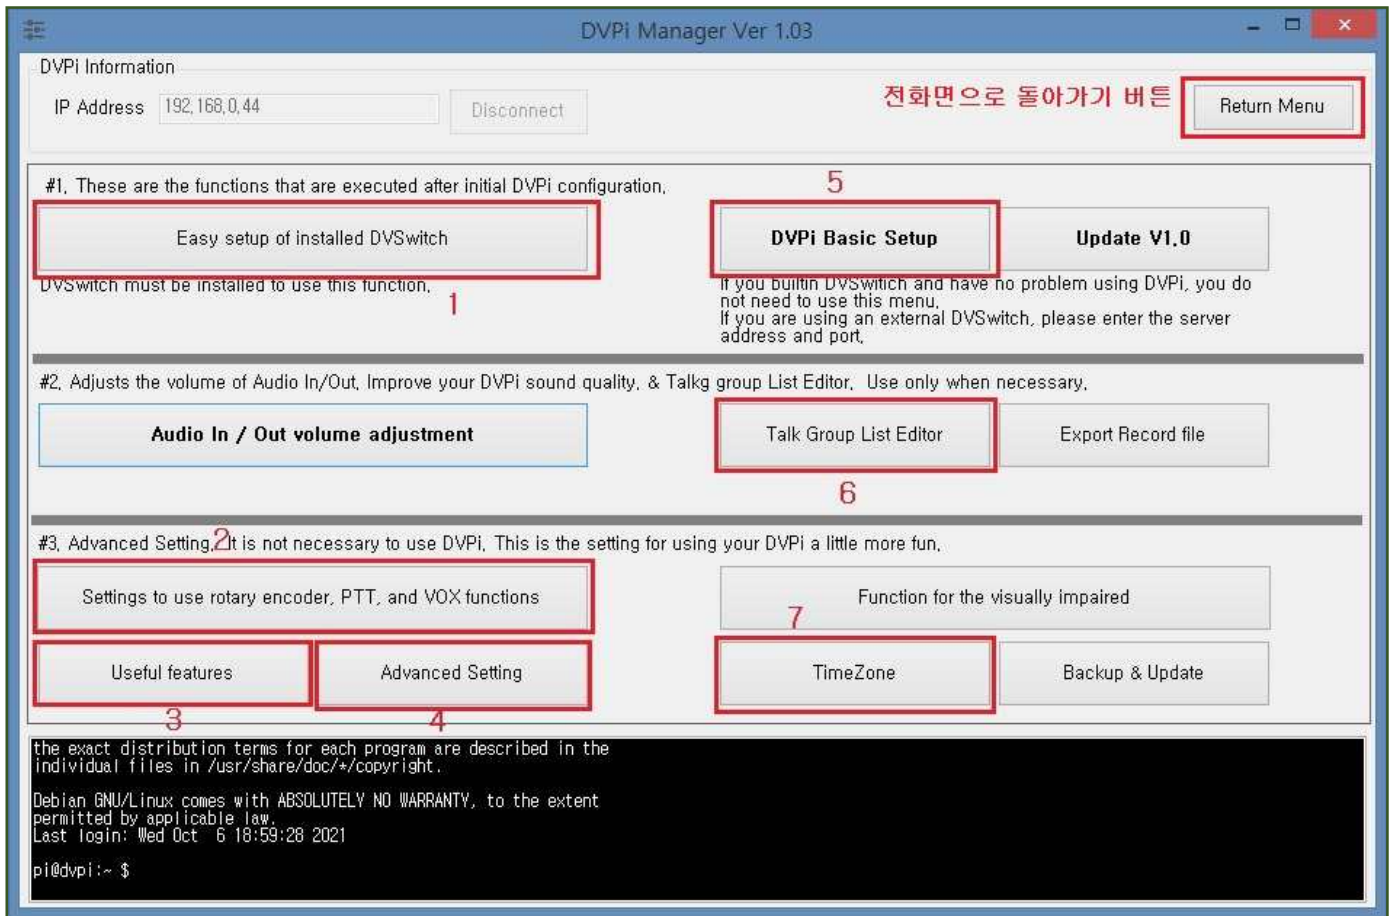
DVPi Manager Ver 1.03

DVPi Information

IP Address 192.168.0.44 Disconnect

전화면으로 돌아가기 버튼 Return Menu

#1. These are the functions that are executed after initial DVPi configuration.

Easy setup of installed DVSwitch

DVSwitch must be installed to use this function.

1

5

DVPi Basic Setup

Update V1.0

If you builtin DVSwitch and have no problem using DVPi, you do not need to use this menu.
If you are using an external DVSwitch, please enter the server address and port.

#2. Adjusts the volume of Audio In/Out, Improve your DVPi sound quality, & Talkg group List Editor. Use only when necessary.

Audio In / Out volume adjustment

Talk Group List Editor

Export Record file

6

#3. Advanced Setting. 2 It is not necessary to use DVPi. This is the setting for using your DVPi a little more fun.

Settings to use rotary encoder, PTT, and VOX functions

Function for the visually impaired

7

Useful features

Advanced Setting

TimeZone

Backup & Update

3

4

the exact distribution terms for each program are described in the individual files in /usr/share/doc/*/copyright.

Debian GNU/Linux comes with ABSOLUTELY NO WARRANTY, to the extent permitted by applicable law.
Last login: Wed Oct 6 18:59:28 2021

pi@dvpi:~ $